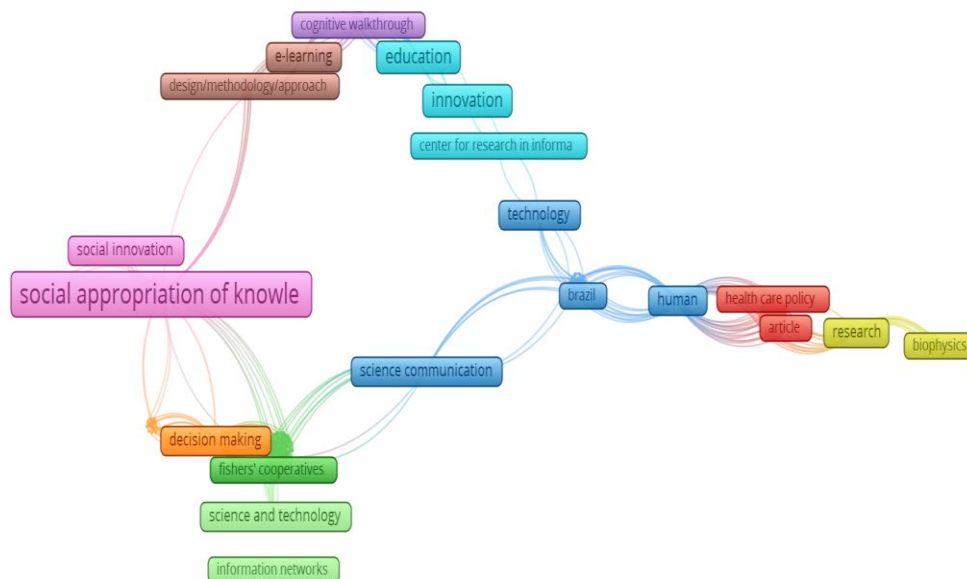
cognitive walkthrough
e-learning
education
design/methodology/approach
innovation
center for research in informa
technology
social innovation
social appropriation of knowle
brazil
human
health care policy
article
research
biophysics
science communication
decision making
fishers' cooperatives
science and technology
information networks